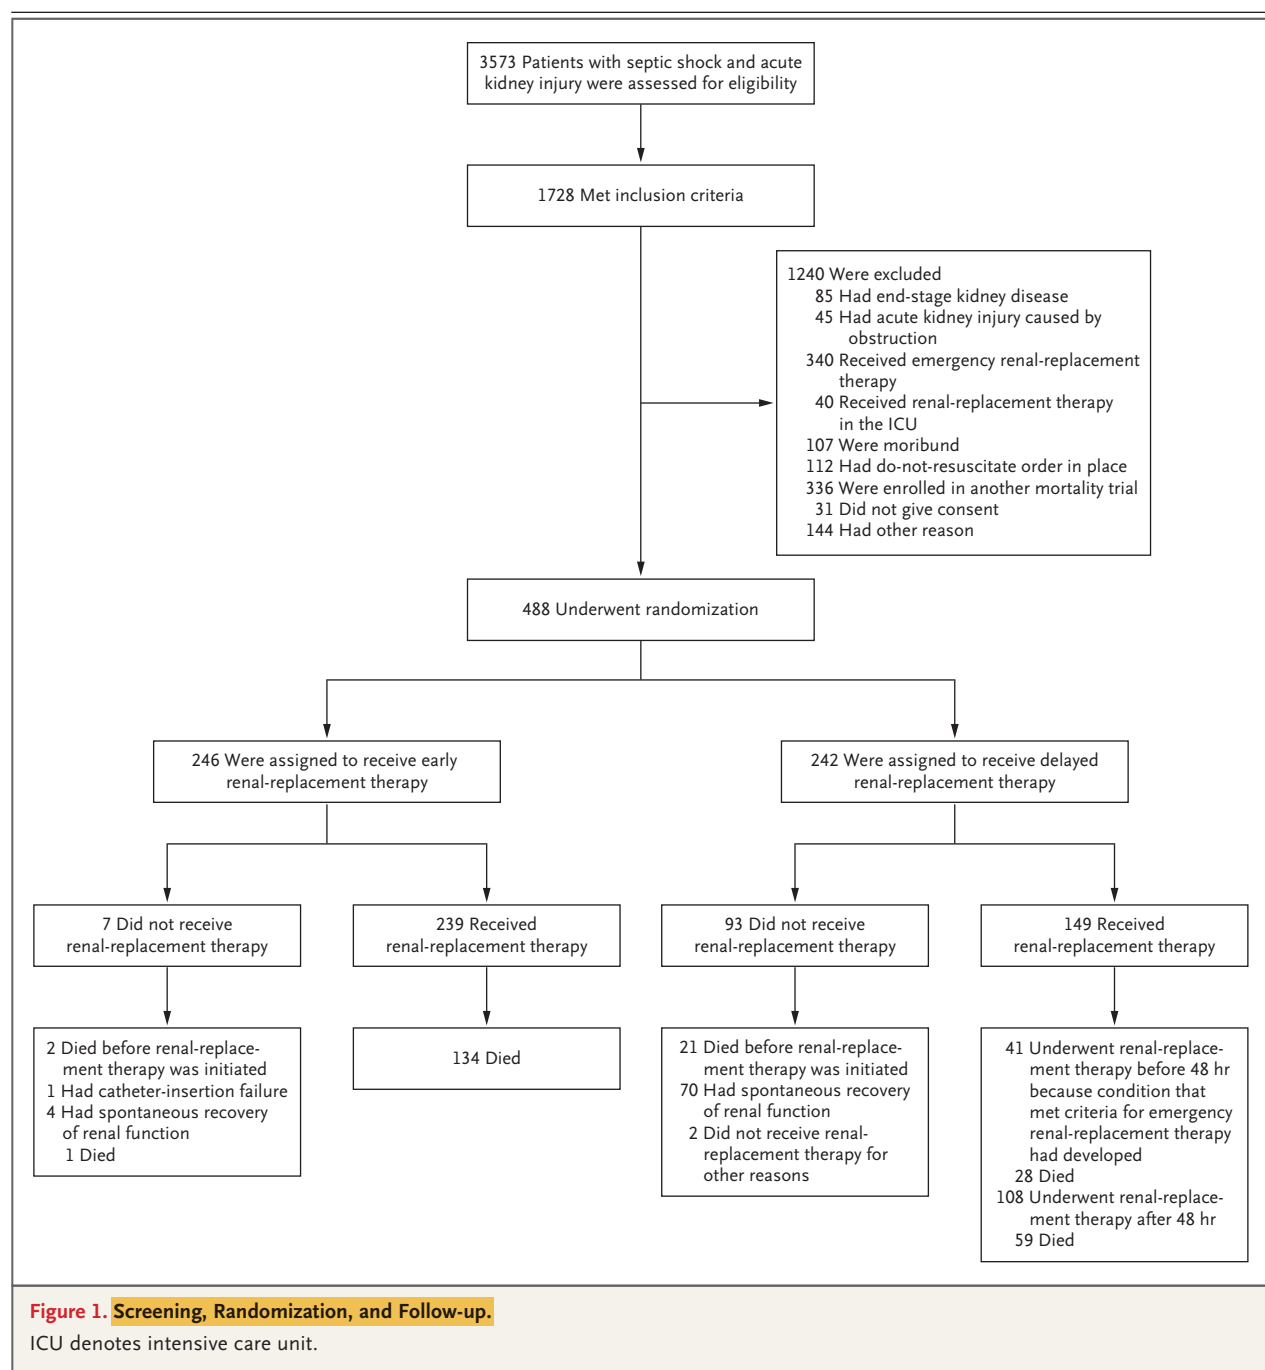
3573 Patients with septic shock and acute kidney injury were assessed for eligibility

1728 Met inclusion criteria

1240 Were excluded
85 Had end-stage kidney disease
45 Had acute kidney injury caused by obstruction
340 Received emergency renal-replacement therapy
40 Received renal-replacement therapy in the ICU
107 Were moribund
112 Had do-not-resuscitate order in place
336 Were enrolled in another mortality trial
31 Did not give consent
144 Had other reason

488 Underwent randomization

246 Were assigned to receive early renal-replacement therapy

242 Were assigned to receive delayed renal-replacement therapy

7 Did not receive renal-replacement therapy

239 Received renal-replacement therapy

93 Did not receive renal-replacement therapy

149 Received renal-replacement therapy

2 Died before renal-replacement therapy was initiated
1 Had catheter-insertion failure
4 Had spontaneous recovery of renal function
1 Died

134 Died

21 Died before renal-replacement therapy was initiated
70 Had spontaneous recovery of renal function
2 Did not receive renal-replacement therapy for other reasons

41 Underwent renal-replacement therapy before 48 hr because condition that met criteria for emergency renal-replacement therapy had developed
28 Died
108 Underwent renal-replacement therapy after 48 hr
59 Died

Figure 1. Screening, Randomization, and Follow-up.
ICU denotes intensive care unit.